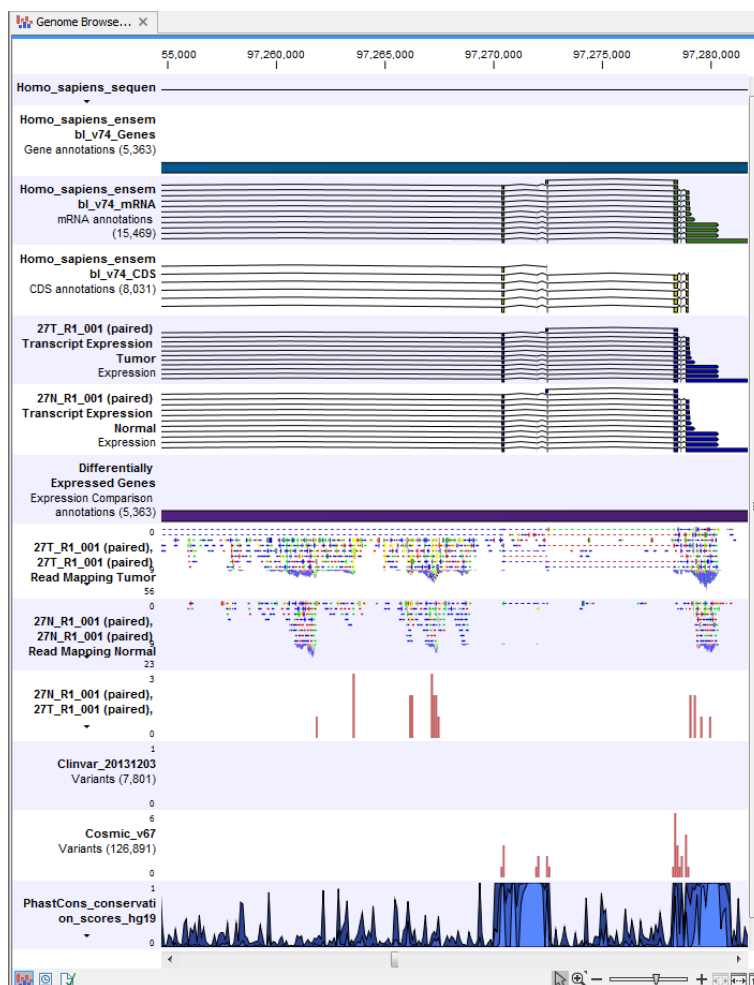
Genome Browse... ×

55,000 97,260,000 97,265,000 97,270,000 97,275,000 97,280,000

Homo_sapiens_sequen

Homo_sapiens_ensembl_v74_Genes
Gene annotations (5,363)

Homo_sapiens_ensembl_v74_mRNA
mRNA annotations (15,469)

Homo_sapiens_ensembl_v74_CDS
CDS annotations (8,031)

27T_R1_001 (paired)
Transcript Expression
Tumor
Expression

27N_R1_001 (paired)
Transcript Expression
Normal
Expression

Differentially
Expressed Genes
Expression Comparison
annotations (5,363)

0
27T_R1_001 (paired),
27T_R1_001 (paired)
Read Mapping Tumor
56

0
27N_R1_001 (paired),
27N_R1_001 (paired)
Read Mapping Normal
23

3
27N_R1_001 (paired),
27T_R1_001 (paired),
0

1
Clinvar_20131203
Variants (7,801)
0

6
Cosmic_v67
Variants (126,891)
0

1
PhastCons_conservation_scores_hg19
0